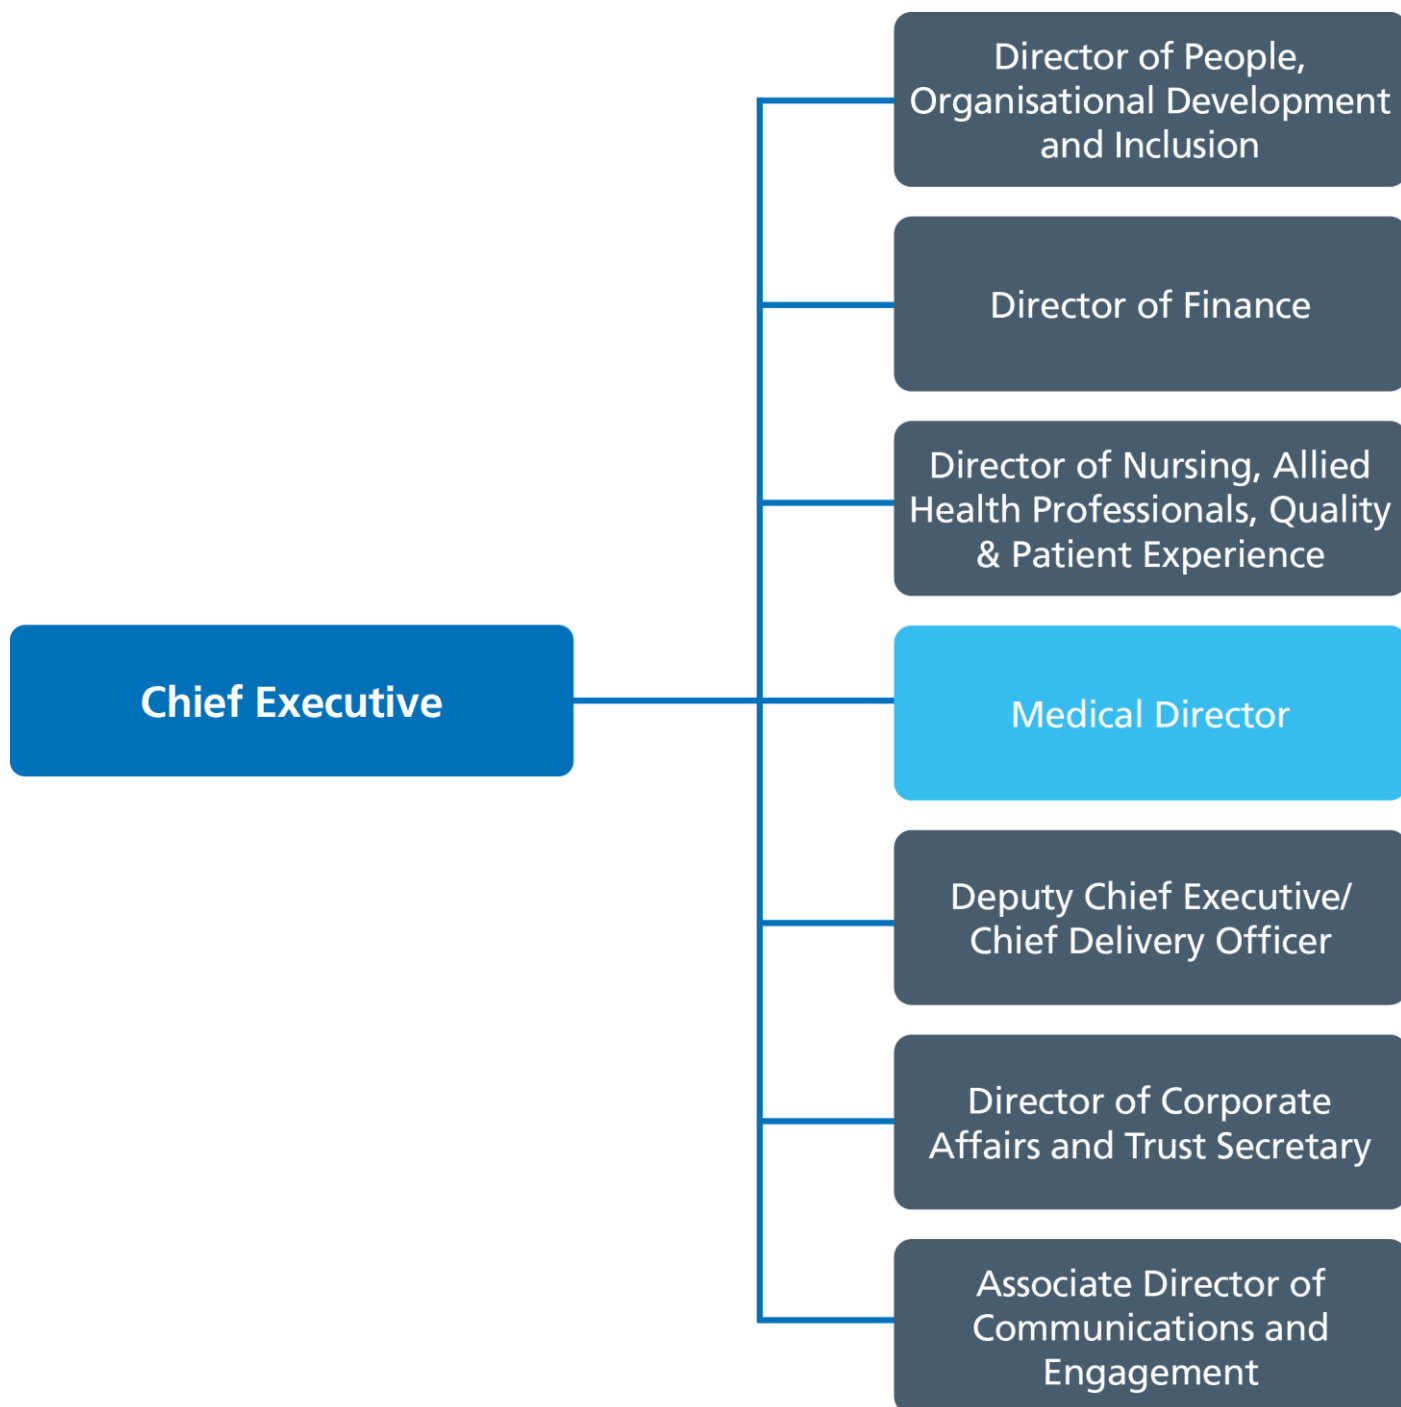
Chief Executive

Director of People, Organisational Development and Inclusion

Director of Finance

Director of Nursing, Allied Health Professionals, Quality & Patient Experience

Medical Director

Deputy Chief Executive/ Chief Delivery Officer

Director of Corporate Affairs and Trust Secretary

Associate Director of Communications and Engagement